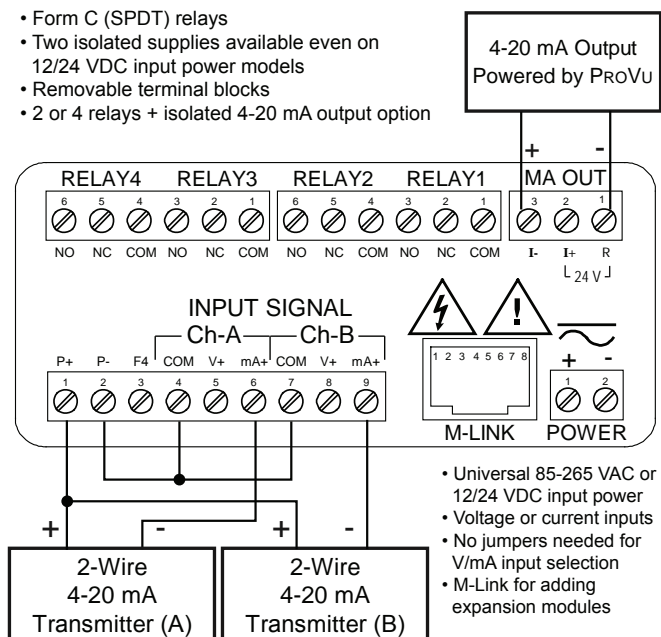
• Form C (SPDT) relays
• Two isolated supplies available even on 12/24 VDC input power models
• Removable terminal blocks
• 2 or 4 relays + isolated 4-20 mA output option

4-20 mA Output Powered by PROVU

+ -

RELAY4 RELAY3 RELAY2 RELAY1 MA OUT

6 5 4 3 2 1 6 5 4 3 2 1 3 2 1

NO NC COM NO NC COM NO NC COM NO NC COM I- I+ R

24 V

INPUT SIGNAL

Ch-A Ch-B

P+ P- F4 COM V+ mA+ COM V+ mA+

1 2 3 4 5 6 7 8 9

1 2 3 4 5 6 7 8

M-LINK

+ -

1 2

POWER

• Universal 85-265 VAC or 12/24 VDC input power
• Voltage or current inputs
• No jumpers needed for V/mA input selection
• M-Link for adding expansion modules

+ - + -

2-Wire 4-20 mA Transmitter (A)

2-Wire 4-20 mA Transmitter (B)